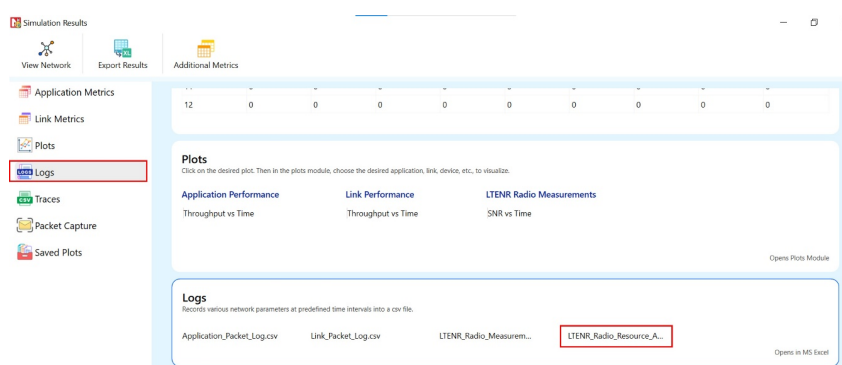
Simulation Results

View Network
Export Results
Additional Metrics

Application Metrics
Link Metrics
Plots
Logs
Traces
Packet Capture
Saved Plots

| 12 | 0 | 0 | 0 | 0 | 0 | 0 | 0 | 0 |
|---|---|---|---|---|---|---|---|---|

Plots
Click on the desired plot. Then in the plots module, choose the desired application, link, device, etc., to visualize.

Application Performance
Throughput vs Time

Link Performance
Throughput vs Time

LTENR Radio Measurements
SNR vs Time

Opens Plots Module

Logs
Records various network parameters at predefined time intervals into a csv file.

Application_Packet_Log.csv
Link_Packet_Log.csv
LTENR_Radio_Measurem...
LTENR_Radio_Resource_A...

Opens in MS Excel